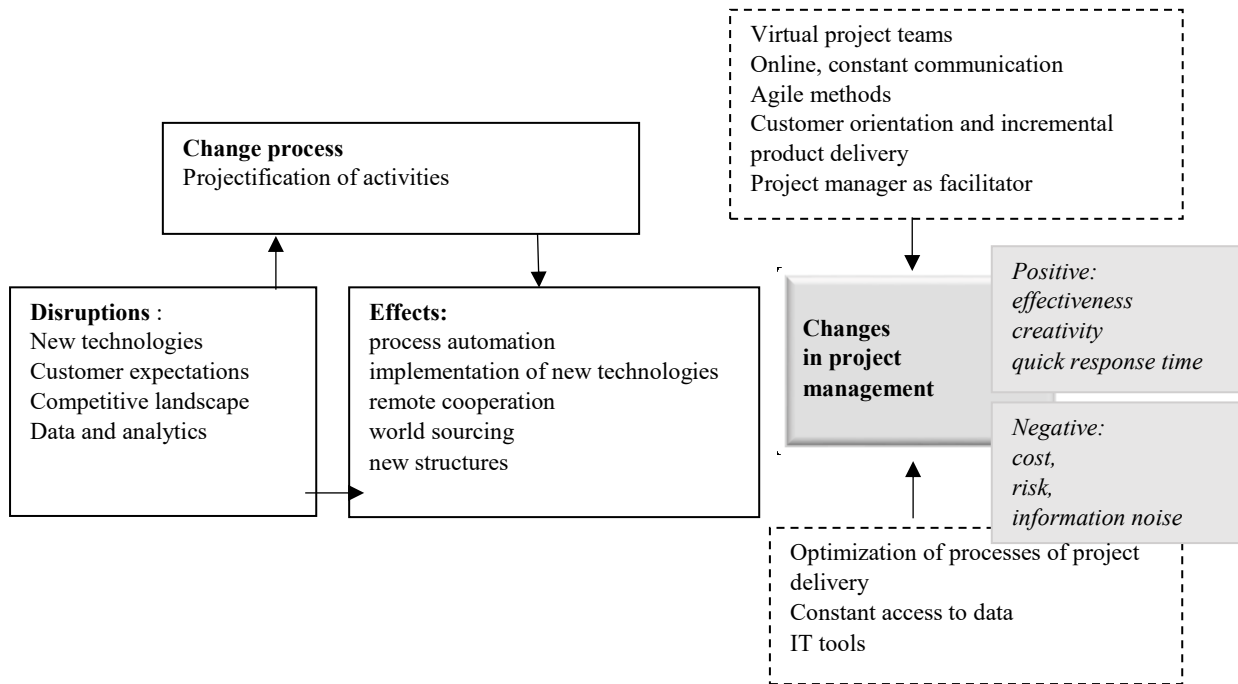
Change process
Projectification of activities

Disruptions :
New technologies
Customer expectations
Competitive landscape
Data and analytics

Effects:
process automation
implementation of new technologies
remote cooperation
world sourcing
new structures

Virtual project teams
Online, constant communication
Agile methods
Customer orientation and incremental product delivery
Project manager as facilitator

Changes in project management

Positive:
effectiveness
creativity
quick response time

Negative:
cost,
risk,
information noise

Optimization of processes of project delivery
Constant access to data
IT tools